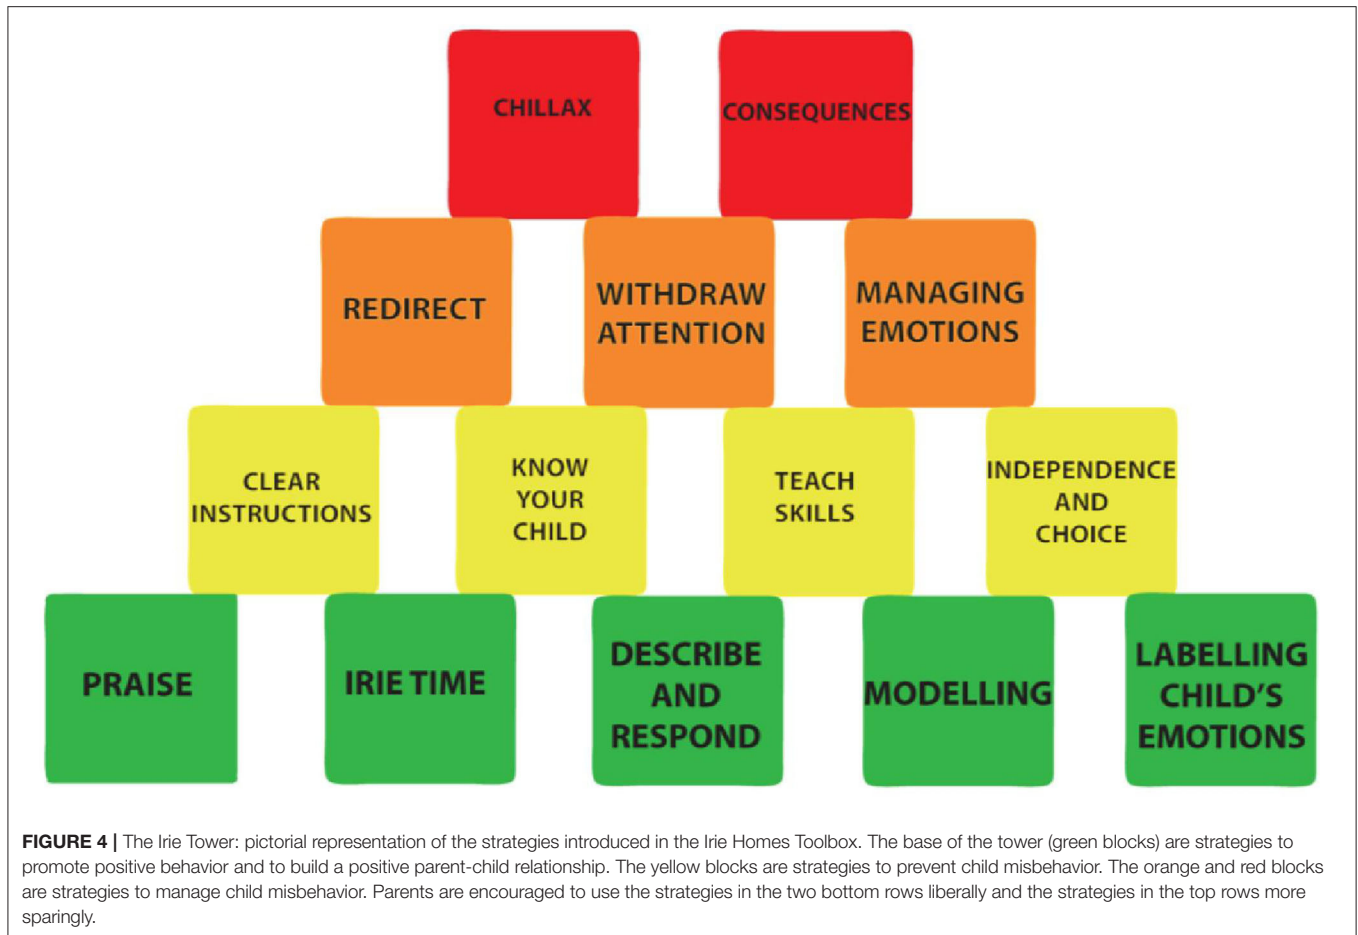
CHILLAX

CONSEQUENCES

REDIRECT

WITHDRAW ATTENTION

MANAGING EMOTIONS

CLEAR INSTRUCTIONS

KNOW YOUR CHILD

TEACH SKILLS

INDEPENDENCE AND CHOICE

PRAISE

IRIE TIME

DESCRIBE AND RESPOND

MODELLING

LABELLING CHILD'S EMOTIONS

**FIGURE 4 |** The Irie Tower: pictorial representation of the strategies introduced in the Irie Homes Toolbox. The base of the tower (green blocks) are strategies to promote positive behavior and to build a positive parent-child relationship. The yellow blocks are strategies to prevent child misbehavior. The orange and red blocks are strategies to manage child misbehavior. Parents are encouraged to use the strategies in the two bottom rows liberally and the strategies in the top rows more sparingly.